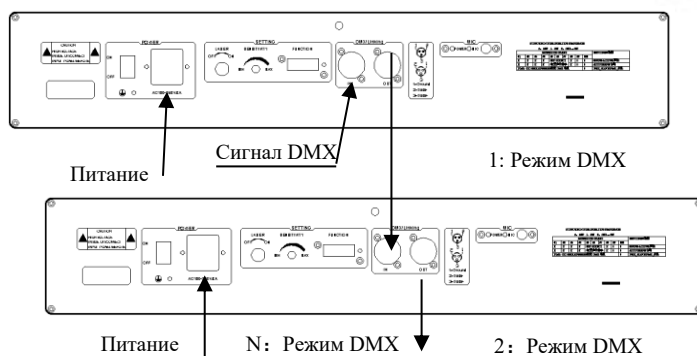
CAUTION

POWER

ON

OFF

AC100-240V 50/60Hz

SETTING

LASER

OFF ON

SENSITIVITY

MIN MAX

FUNCTION

DMX512 IN/OUT

OUT

MIC

Сигнал DMX

Питание

1: Режим DMX

CAUTION

POWER

ON

OFF

AC100-240V 50/60Hz

SETTING

LASER

SENSITIVITY

MIN MAX

FUNCTION

DMX512 IN/OUT

IN

OUT

MIC

Питание

N: Режим DMX

2: Режим DMX